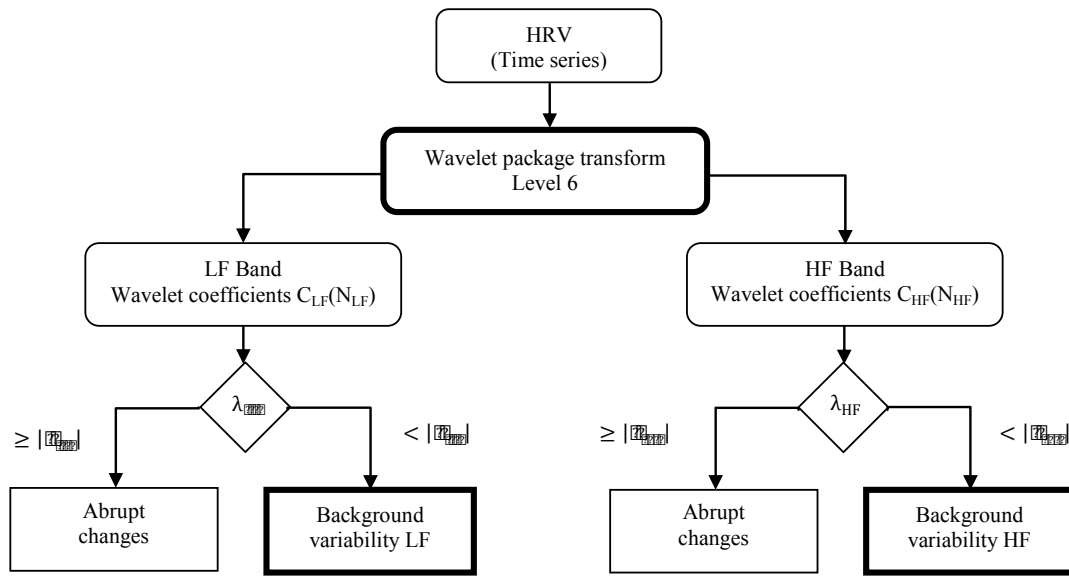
HRV
(Time series)

Wavelet package transform
Level 6

LF Band
Wavelet coefficients $C_{LF}(N_{LF})$

HF Band
Wavelet coefficients $C_{HF}(N_{HF})$

$\lambda_{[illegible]}$

$\geq |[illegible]|$

$< |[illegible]|$

$\lambda_{HF}$

$\geq |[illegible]|$

$< |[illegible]|$

Abrupt changes

Background variability LF

Abrupt changes

Background variability HF